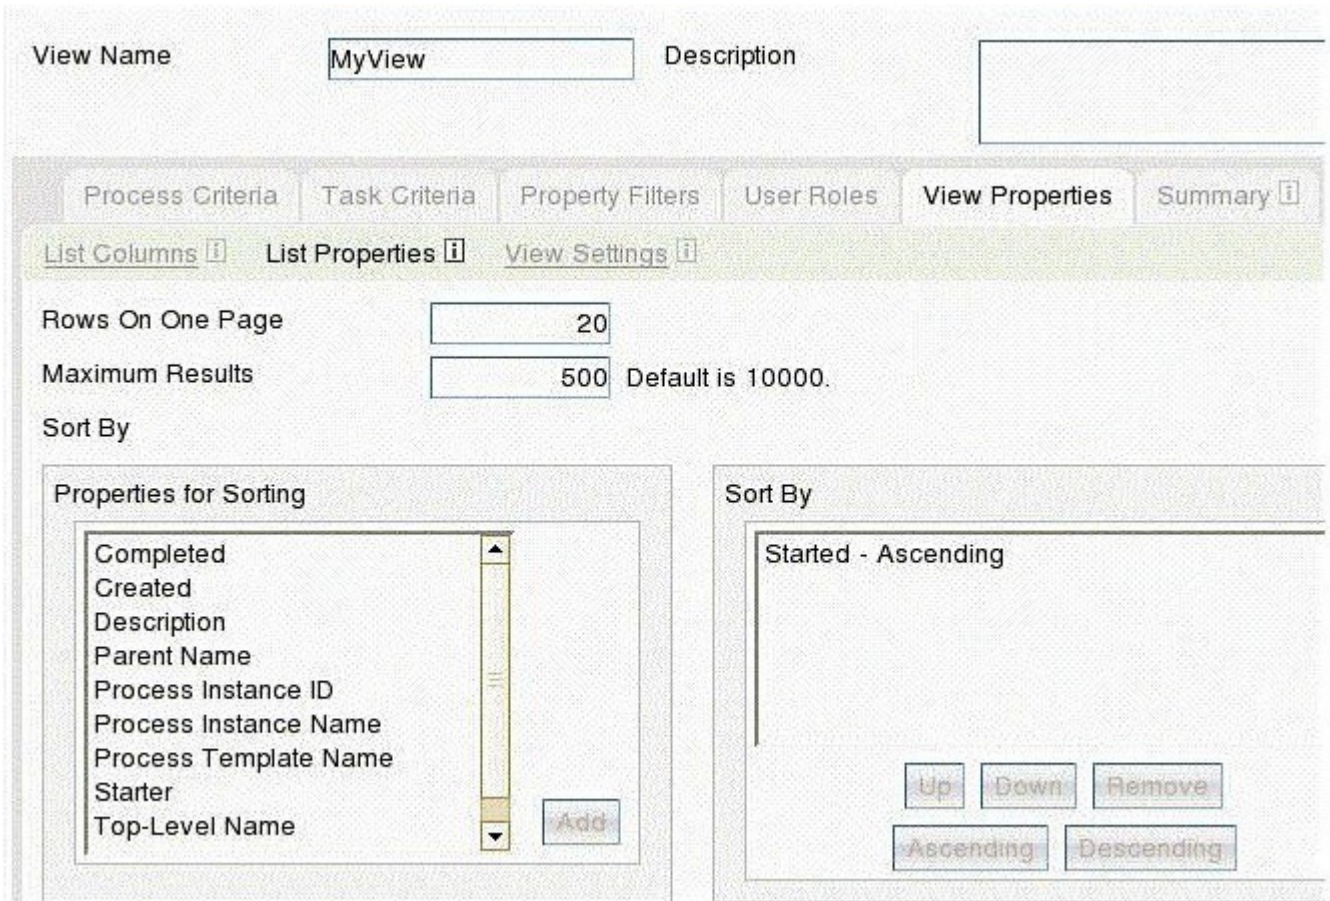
View Name MyView Description

Process Criteria Task Criteria Property Filters User Roles View Properties Summary

List Columns List Properties View Settings

Rows On One Page 20

Maximum Results 500 Default is 10000.

Sort By

Properties for Sorting

Completed
Created
Description
Parent Name
Process Instance ID
Process Instance Name
Process Template Name
Starter
Top-Level Name

Add

Sort By

Started - Ascending

Up Down Remove

Ascending Descending